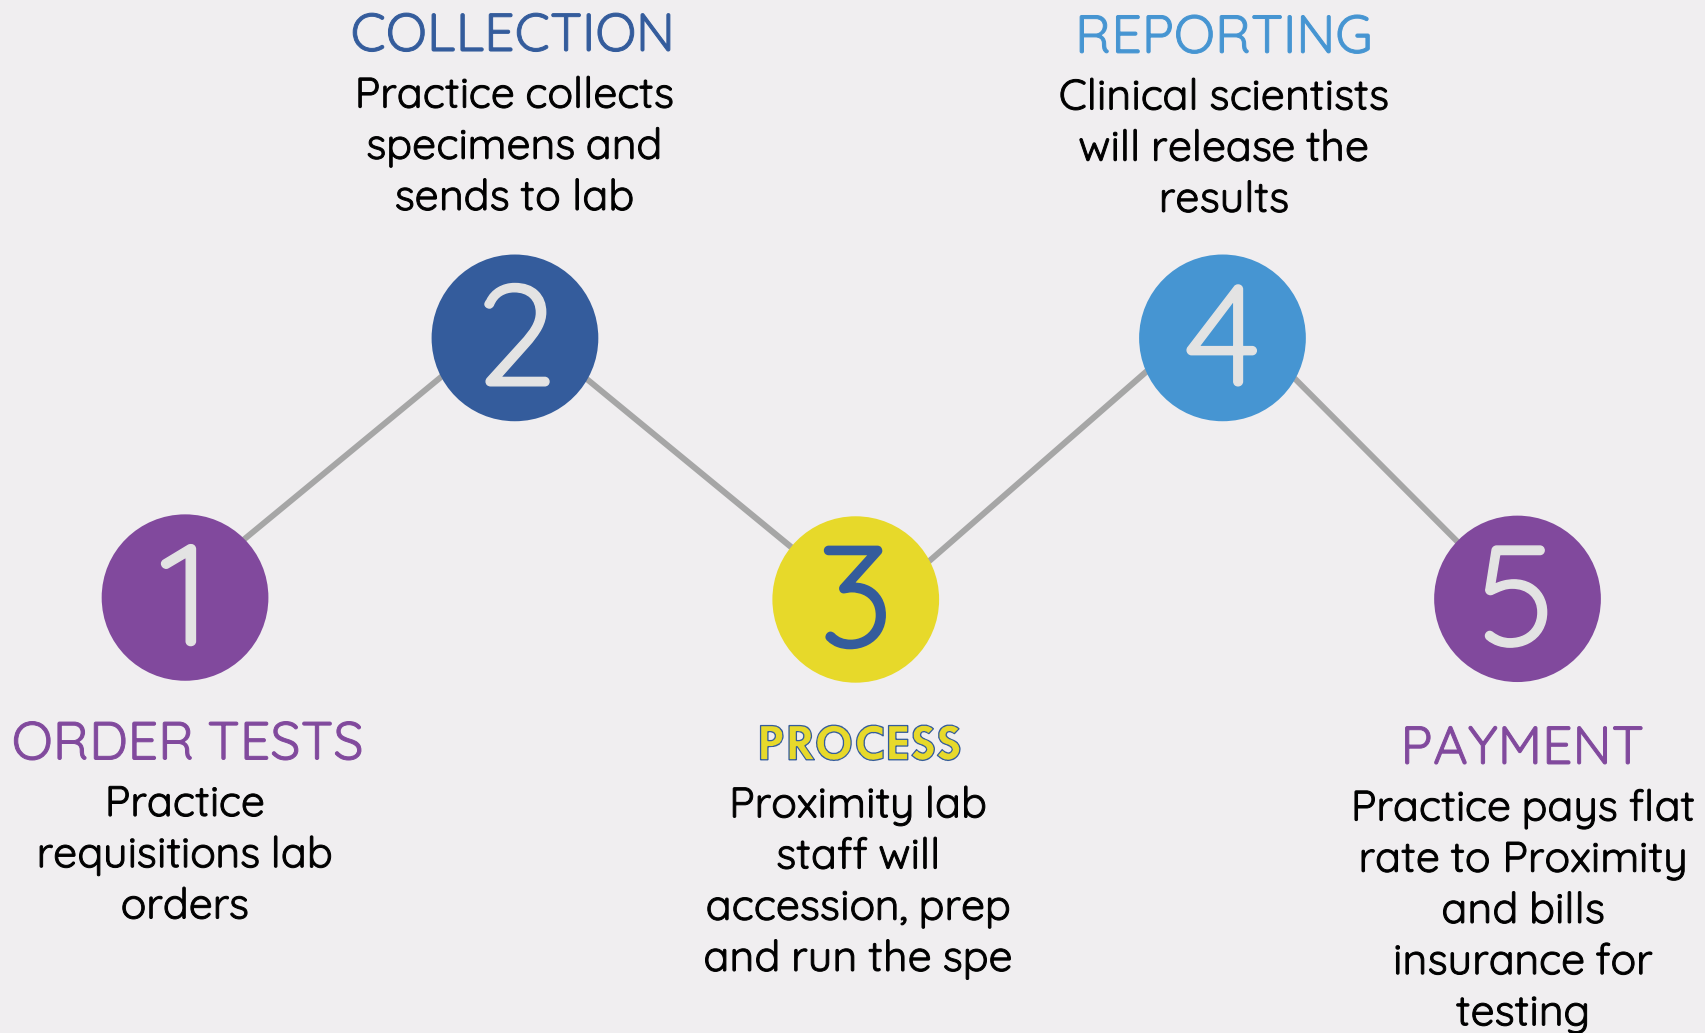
COLLECTION
Practice collects specimens and sends to lab

2

REPORTING
Clinical scientists will release the results

4

1

ORDER TESTS
Practice requisitions lab orders

3

PROCESS
Proximity lab staff will accession, prep and run the spe

5

PAYMENT
Practice pays flat rate to Proximity and bills insurance for testing